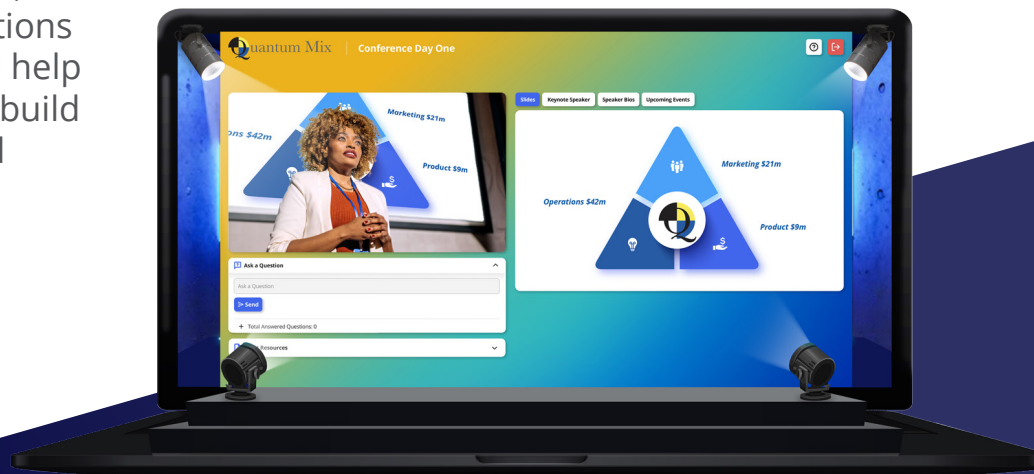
tions
help
build
l

Quantum Mix | Conference Day One

Marketing $21m
ons $42m
Product $9m

Slides | Keynote Speaker | Speaker Bios | Upcoming Events

Marketing $21m
Operations $42m
Product $9m

Ask a Question
Ask a Question
Send
+ Total Answered Questions: 0

Resources